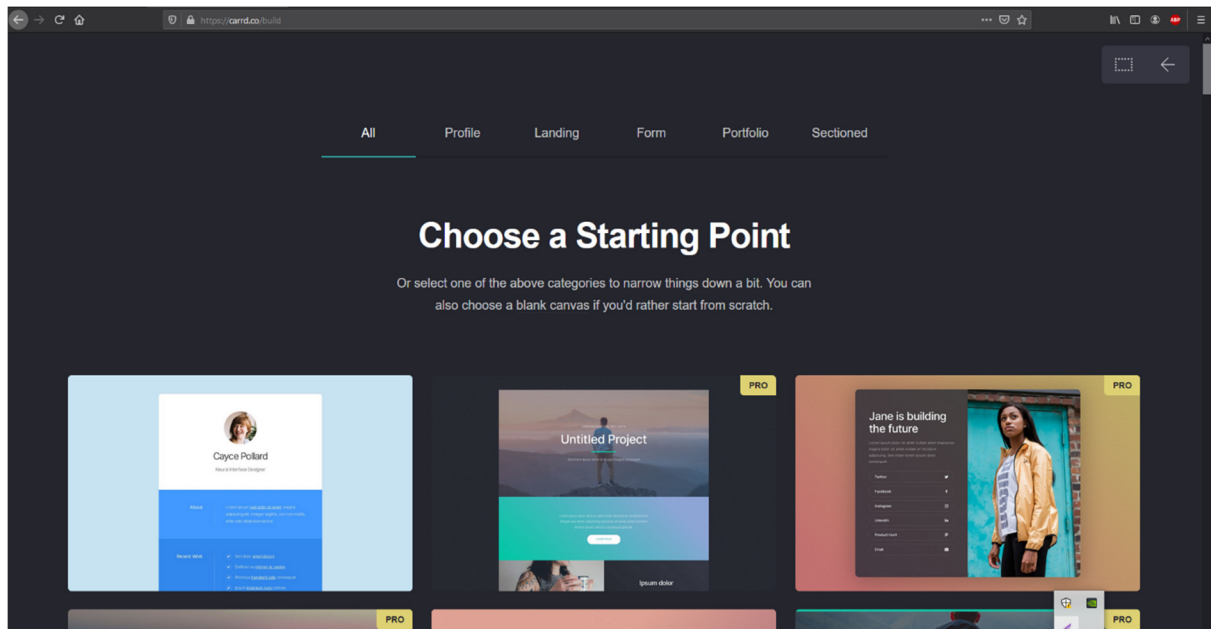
https://carrd.co/build

All
Profile
Landing
Form
Portfolio
Sectioned

Choose a Starting Point

Or select one of the above categories to narrow things down a bit. You can also choose a blank canvas if you'd rather start from scratch.

Cayce Pollard
Neural Interface Designer
About
Recent Work

PRO
Untitled Project
Ipsum dolor

PRO
Jane is building the future
Twitter
Facebook
Instagram
LinkedIn
Product Hunt
Email

PRO

PRO